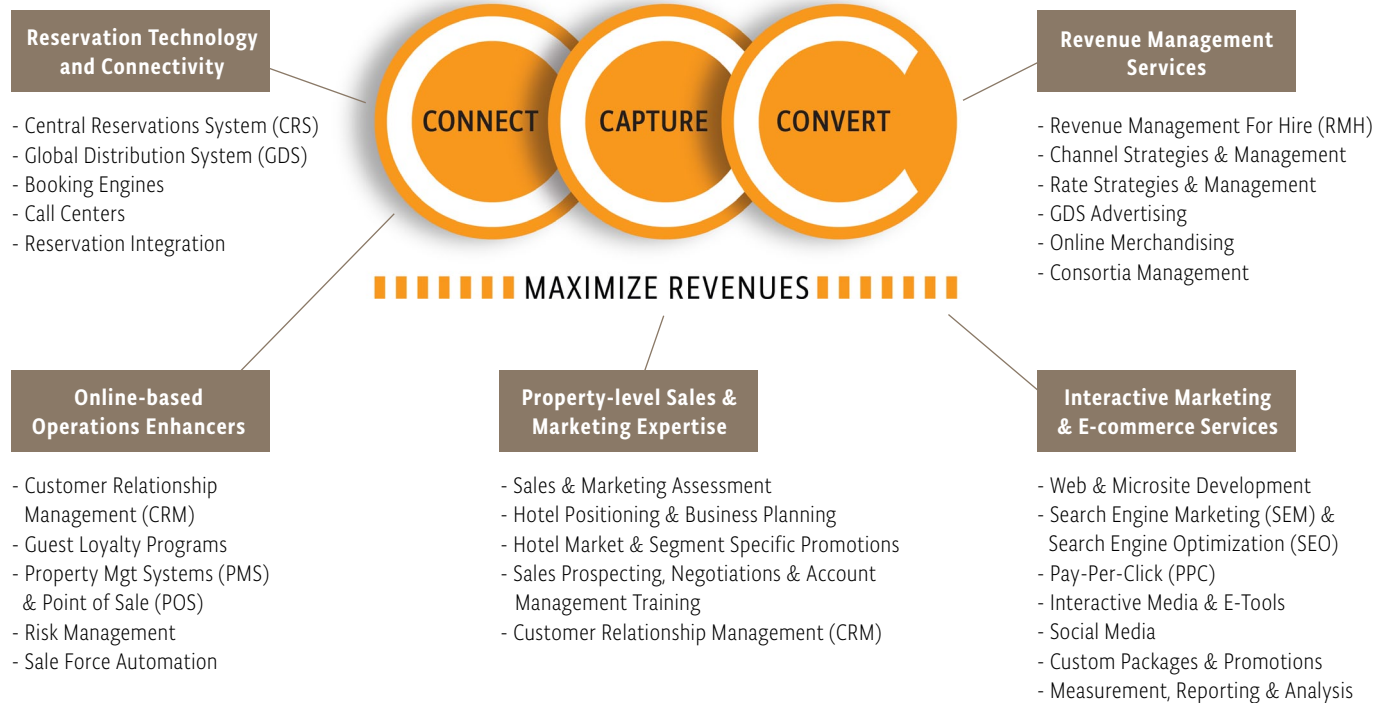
Reservation Technology and Connectivity

- Central Reservations System (CRS)
- Global Distribution System (GDS)
- Booking Engines
- Call Centers
- Reservation Integration

CONNECT

CAPTURE

CONVERT

Revenue Management Services

- Revenue Management For Hire (RMH)
- Channel Strategies & Management
- Rate Strategies & Management
- GDS Advertising
- Online Merchandising
- Consortia Management

MAXIMIZE REVENUES

Online-based Operations Enhancers

- Customer Relationship Management (CRM)
- Guest Loyalty Programs
- Property Mgt Systems (PMS) & Point of Sale (POS)
- Risk Management
- Sale Force Automation

Property-level Sales & Marketing Expertise

- Sales & Marketing Assessment
- Hotel Positioning & Business Planning
- Hotel Market & Segment Specific Promotions
- Sales Prospecting, Negotiations & Account Management Training
- Customer Relationship Management (CRM)

Interactive Marketing & E-commerce Services

- Web & Microsite Development
- Search Engine Marketing (SEM) & Search Engine Optimization (SEO)
- Pay-Per-Click (PPC)
- Interactive Media & E-Tools
- Social Media
- Custom Packages & Promotions
- Measurement, Reporting & Analysis